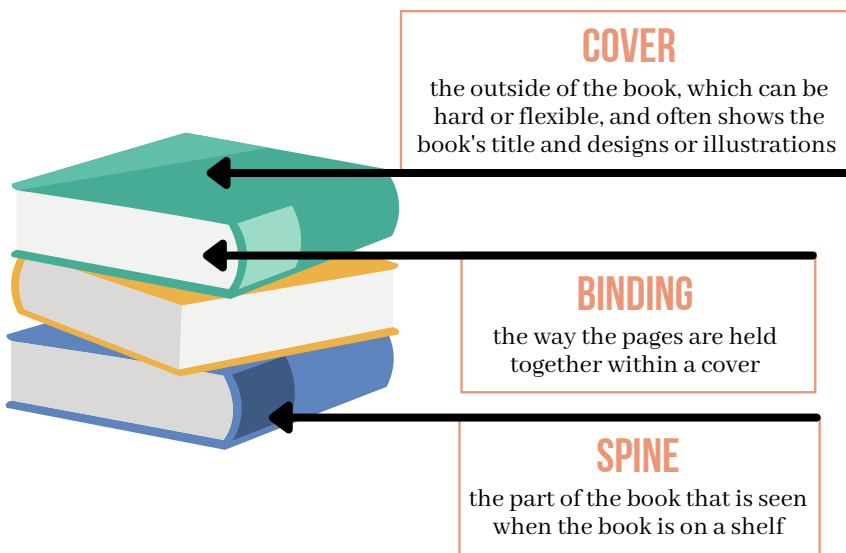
COVER
the outside of the book, which can be hard or flexible, and often shows the book's title and designs or illustrations

BINDING
the way the pages are held together within a cover

SPINE
the part of the book that is seen when the book is on a shelf